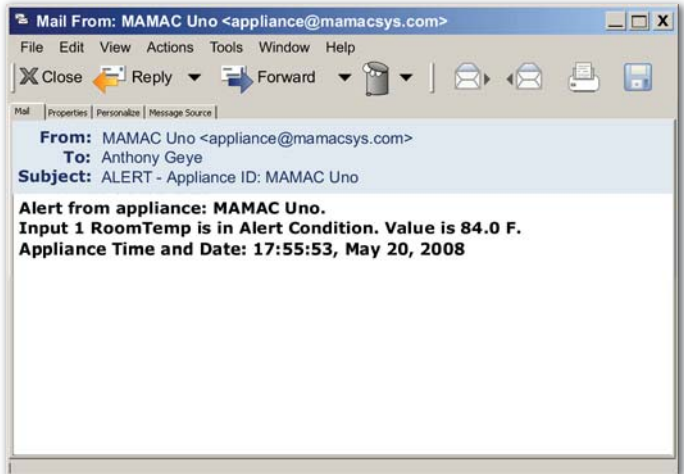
Mail From: MAMAC Uno <appliance@mamacsys.com>

File Edit View Actions Tools Window Help

Close Reply Forward

Mail | Properties | Personalize | Message Source

From: MAMAC Uno <appliance@mamacsys.com>
To: Anthony Geye
Subject: ALERT - Appliance ID: MAMAC Uno

Alert from appliance: MAMAC Uno.
Input 1 RoomTemp is in Alert Condition. Value is 84.0 F.
Appliance Time and Date: 17:55:53, May 20, 2008